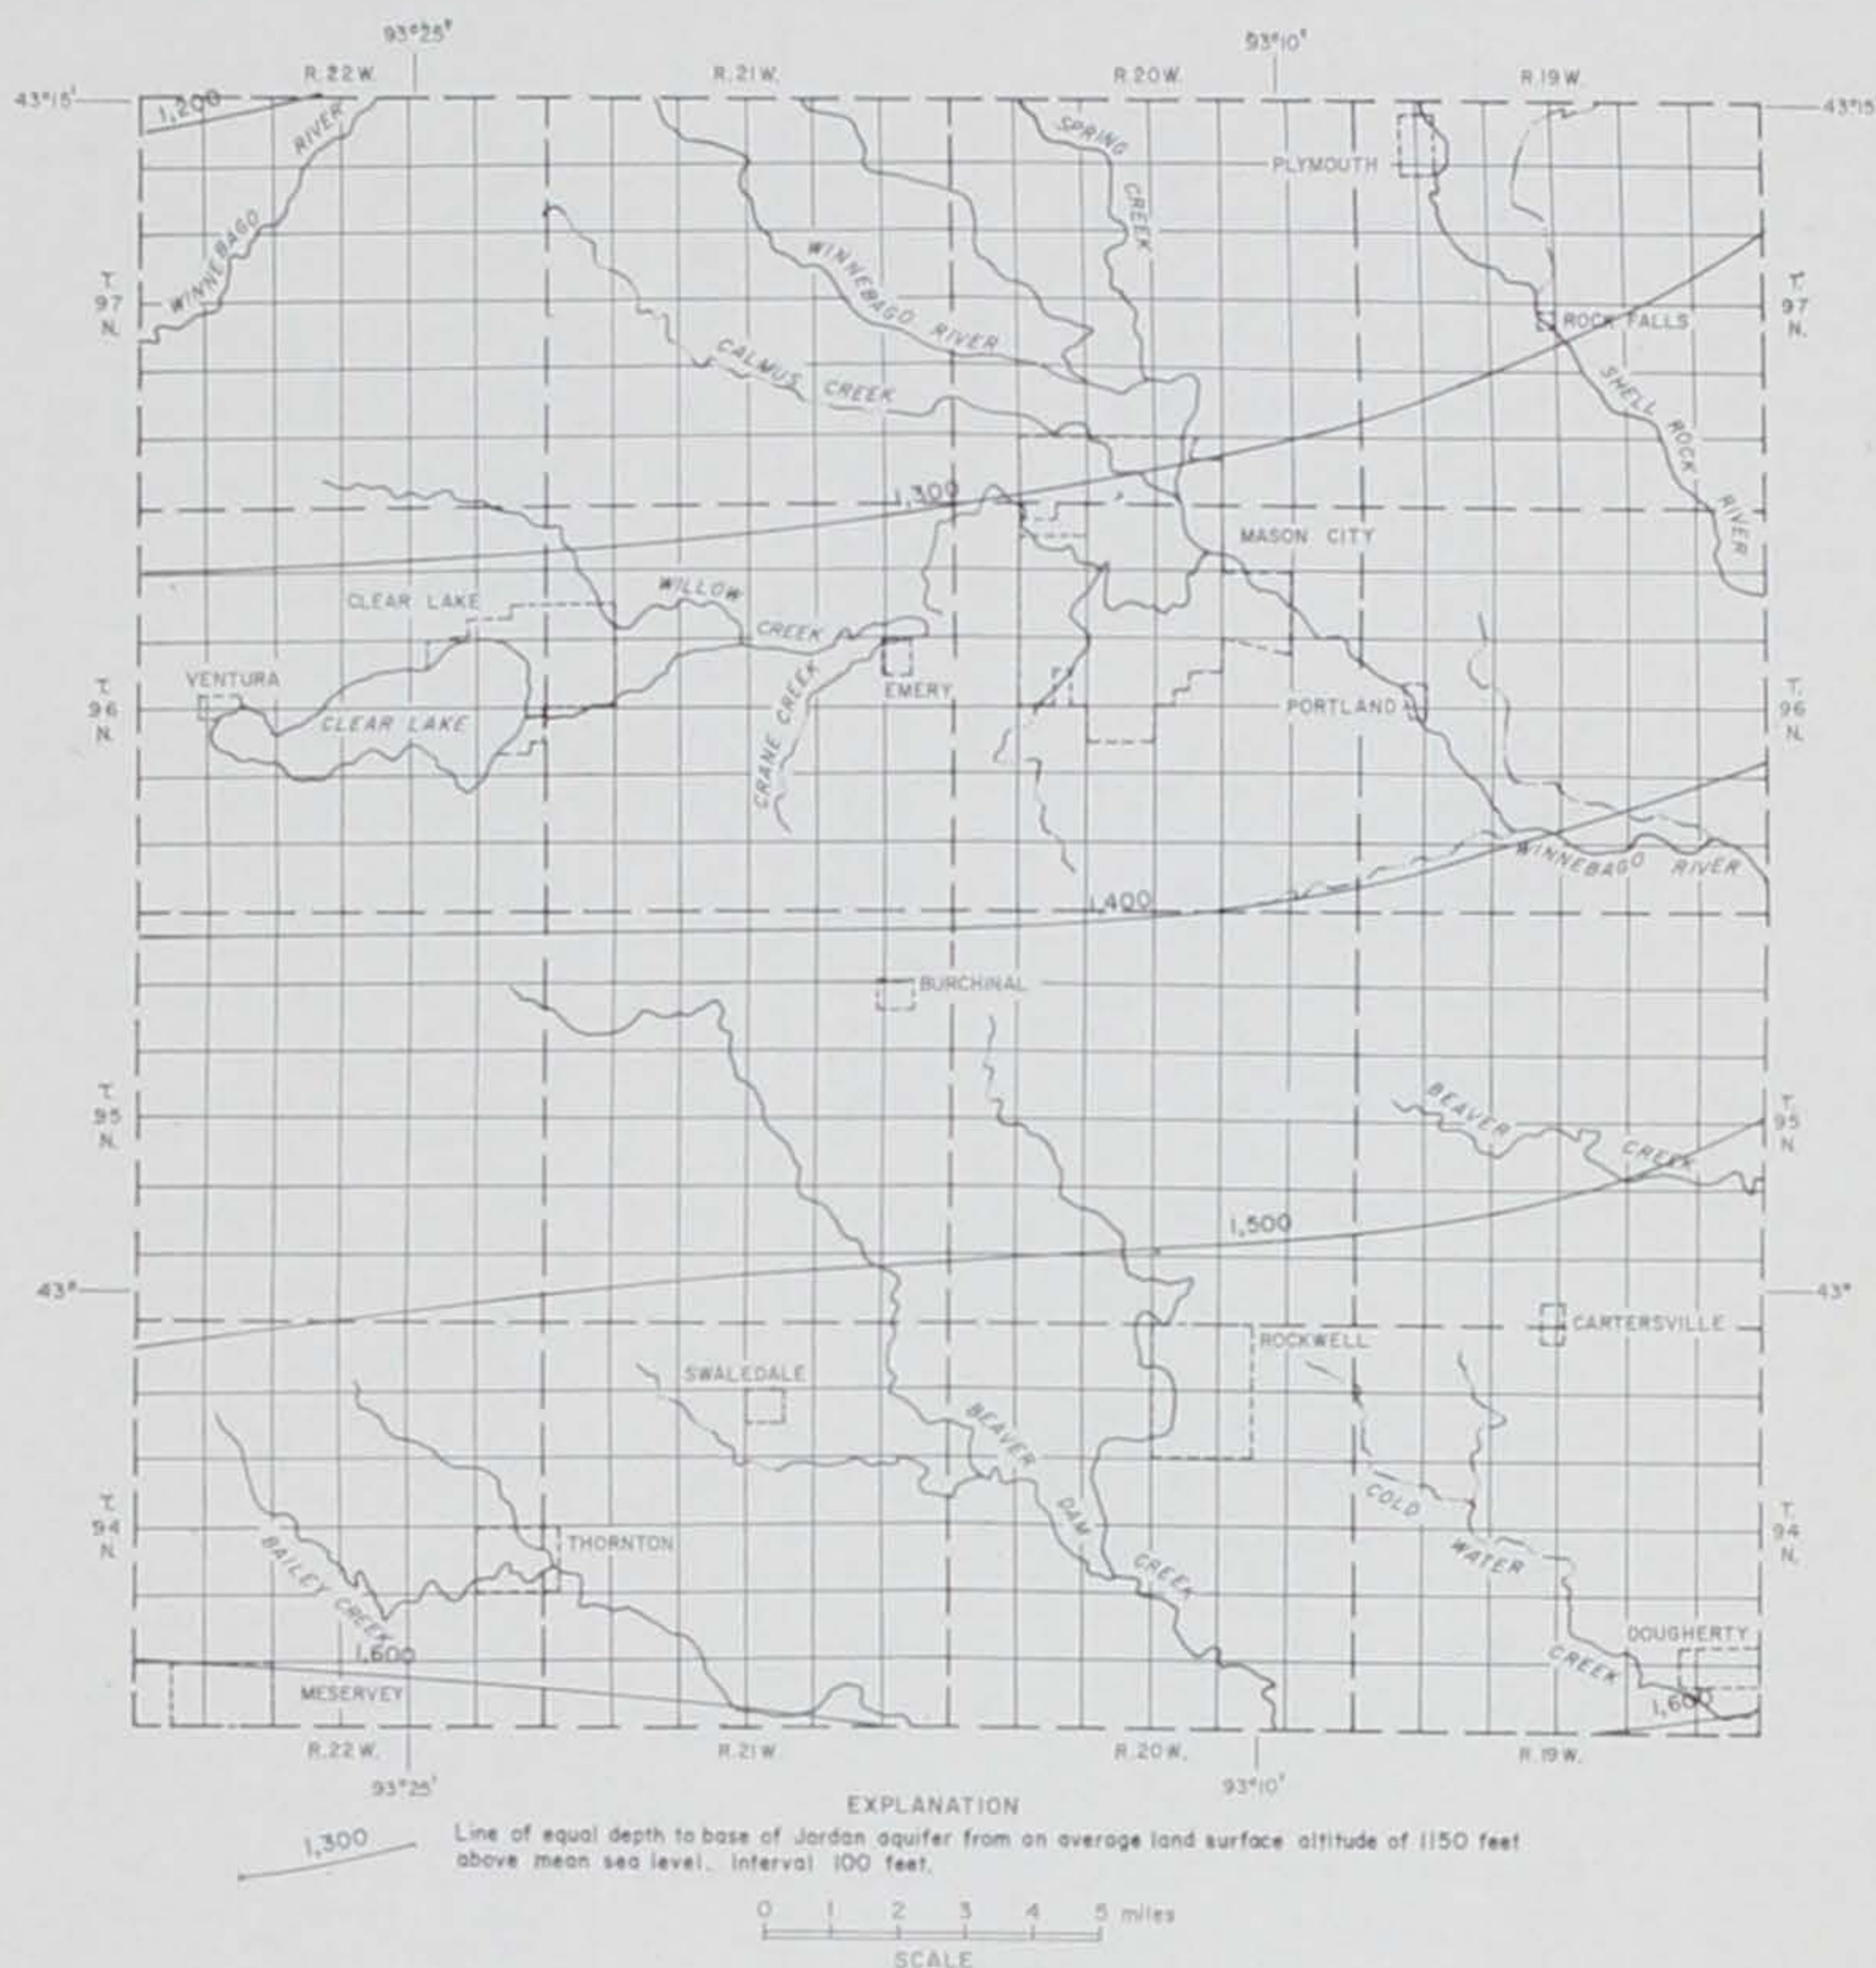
93°25'
93°10'
R.22W.
R.21W.
R.20W.
R.19W.
43°15'
43°15'
1,200
WINNEBAGO RIVER
SPRING CREEK
PLYMOUTH
WINNEBAGO RIVER
CALMUS CREEK
ROCK FALLS
SHELL ROCK RIVER
T. 97 N.
T. 97 N.
1,300
MASON CITY
CLEAR LAKE
WILLOW CREEK
CRANE CREEK
EMERY
VENTURA
CLEAR LAKE
PORTLAND
T. 96 N.
T. 96 N.
WINNEBAGO RIVER
1,400
BURCHINAL
BEAVER CREEK
T. 95 N.
T. 95 N.
1,500
43°
43°
CARTERSVILLE
ROCKWELL
SWALEDALE
BEAVER DAM CREEK
COLD WATER CREEK
T. 94 N.
T. 94 N.
THORNTON
BAILEY CREEK
1,600
MESERVEY
DOUGHERTY
1,600
R.22W.
R.21W.
R.20W.
R.19W.
93°25'
93°10'

EXPLANATION

1,300 Line of equal depth to base of Jordan aquifer from an average land surface altitude of 1150 feet above mean sea level. Interval 100 feet.

0 1 2 3 4 5 miles
SCALE